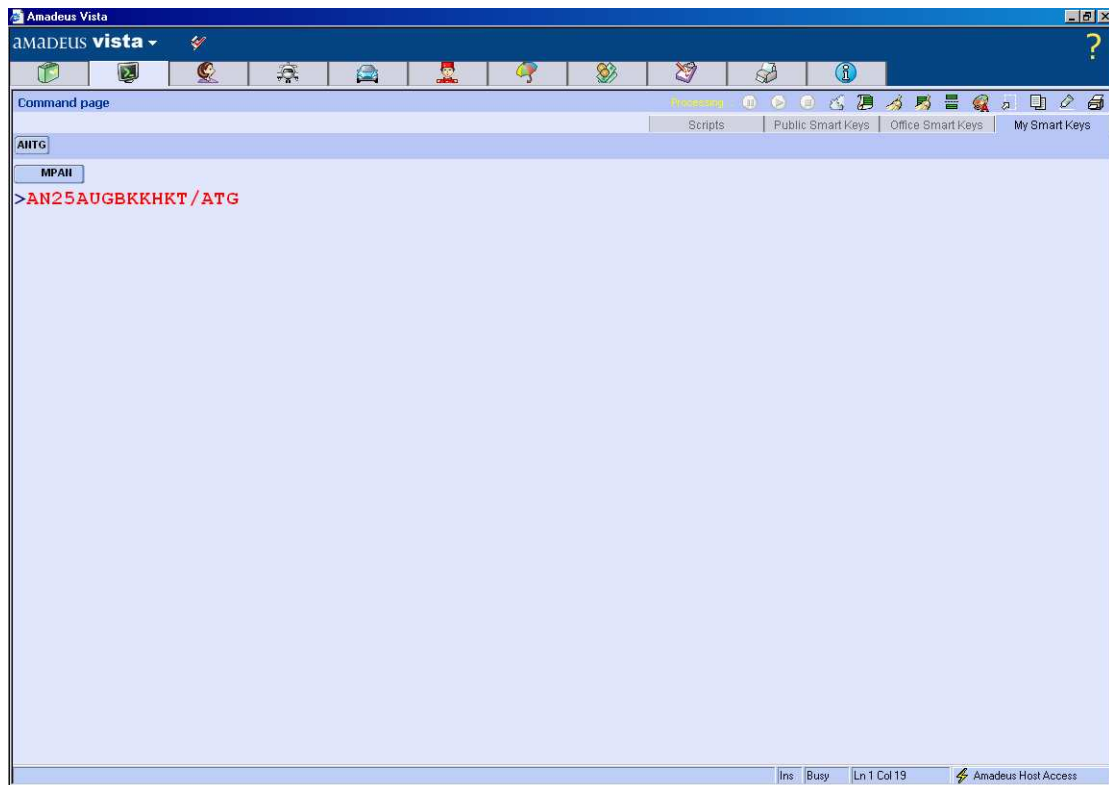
Amadeus Vista

amadeus vista

?

Command page

Processing...

Scripts | Public Smart Keys | Office Smart Keys | My Smart Keys

ANTG

MPAN

>AN25AUGBKKHKT/ATG

Ins | Busy | Ln 1 Col 19 | Amadeus Host Access